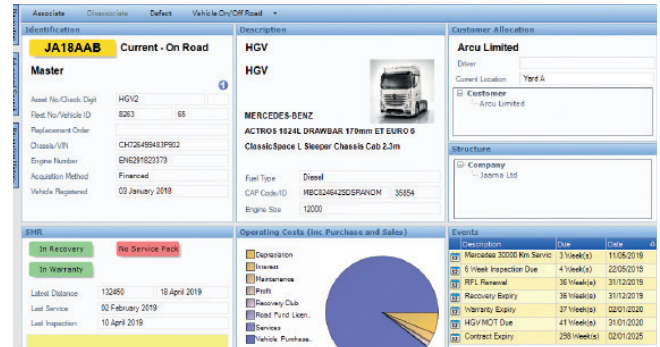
Associate Disassociate Defect Vehicle On/Off Road

Identification

JA18AAB Current - On Road

Master

Asset No/Check Digit HGV2
Fleet No/Vehicle ID 8263 65
Replacement Order
Chassis/VIN CH726498483P902
Engine Number EN6291823373
Acquisition Method Financed
Vehicle Registered 03 January 2018

Description

HGV

HGV

MERCEDES-BENZ
ACTROS 1824L DRAWBAR 170mm ET EURO 6
ClassicSpace L Sleeper Chassis Cab 2.3m

Fuel Type Diesel
CAP Code/ID MBC8246425DSPANOM 35854
Engine Size 12000

Customer Allocation

Arcu Limited

Driver
Current Location Yard A

Customer
Arcu Limited

Structure

Company
Jaama Ltd

SMR

In Recovery
No Service Pack
In Warranty

Latest Distance 132450 18 April 2019
Last Service 02 February 2019
Last Inspection 10 April 2019

Operating Costs (Inc Purchase and Sales)

Depreciation
Interest
Maintenance
Profit
Recovery Club
Road Fund Licen...
Services
Vehicle Purchase...

Events

| Description | Due | Date |
|---|---|---|
| Mercedes 30000 Km Servic | 3 Week(s) | 11/05/2019 |
| 6 Week Inspection Due | 4 Week(s) | 22/05/2019 |
| RFL Renewal | 36 Week(s) | 31/12/2019 |
| Recovery Expiry | 36 Week(s) | 31/12/2019 |
| Warranty Expiry | 37 Week(s) | 02/01/2020 |
| HGV MOT Due | 41 Week(s) | 31/01/2020 |
| Contract Expiry | 298 Week(s) | 02/01/2025 |